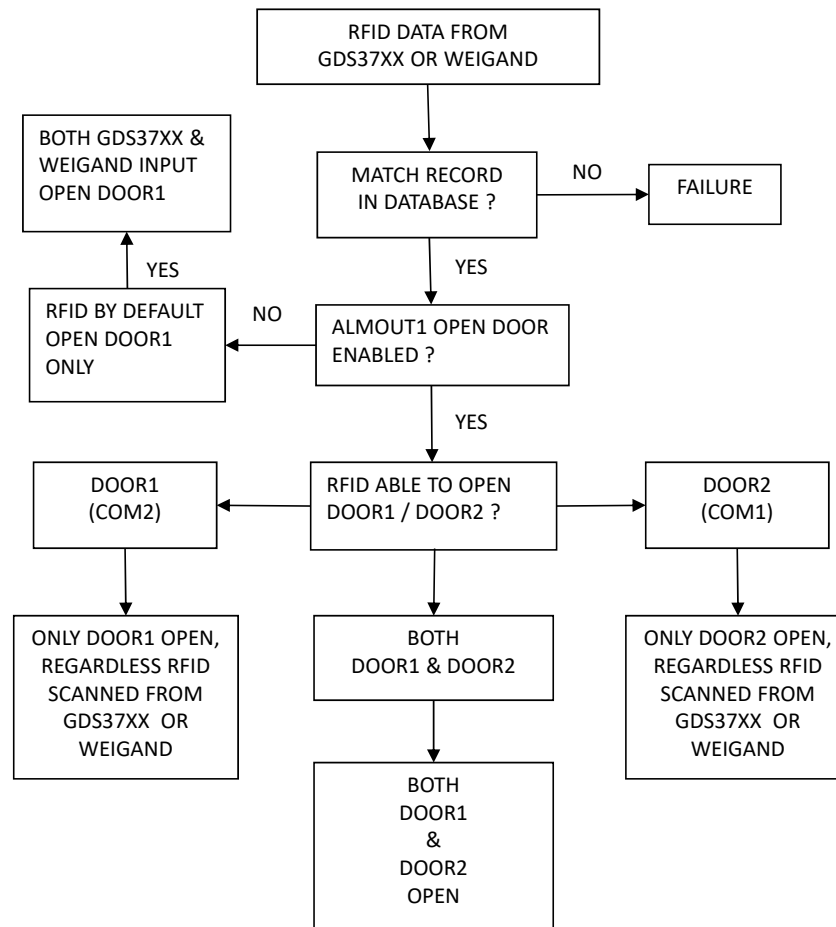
RFID DATA FROM GDS37XX OR WEIGAND

MATCH RECORD IN DATABASE ?

NO

FAILURE

YES

BOTH GDS37XX & WEIGAND INPUT OPEN DOOR1

YES

RFID BY DEFAULT OPEN DOOR1 ONLY

NO

ALMOUT1 OPEN DOOR ENABLED ?

YES

DOOR1 (COM2)

RFID ABLE TO OPEN DOOR1 / DOOR2 ?

DOOR2 (COM1)

ONLY DOOR1 OPEN, REGARDLESS RFID SCANNED FROM GDS37XX OR WEIGAND

BOTH DOOR1 & DOOR2

ONLY DOOR2 OPEN, REGARDLESS RFID SCANNED FROM GDS37XX OR WEIGAND

BOTH DOOR1 & DOOR2 OPEN